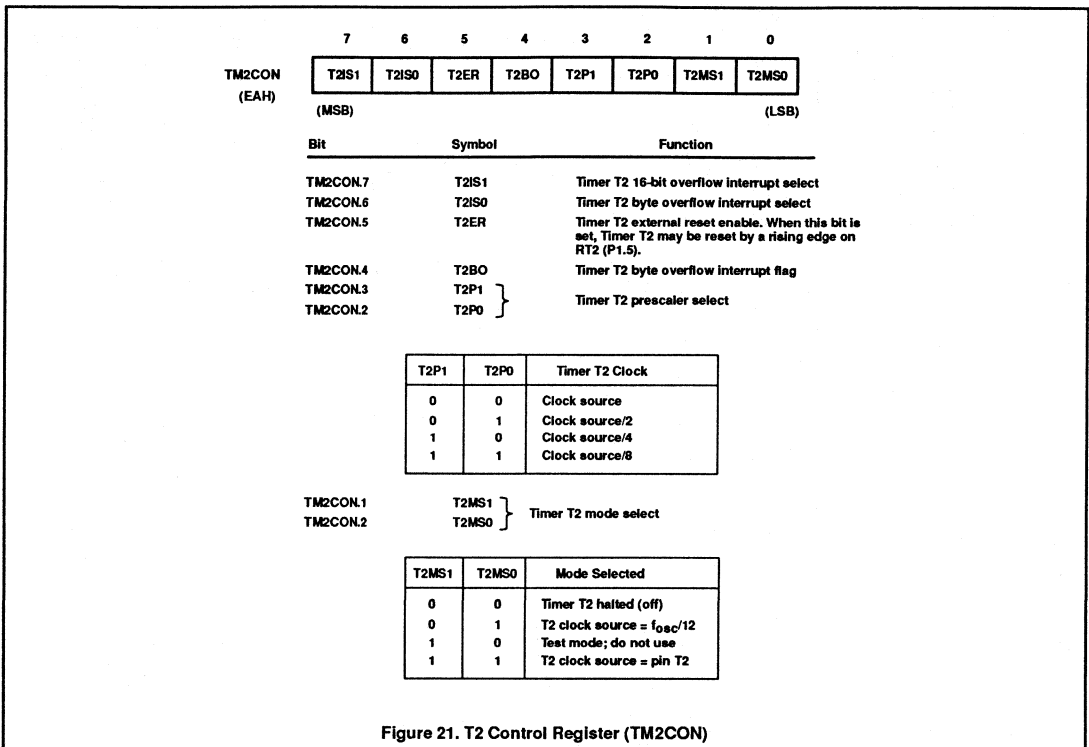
| | 7 | 6 | 5 | 4 | 3 | 2 | 1 | 0 |
|---|---|---|---|---|---|---|---|---|
| TM2CON (EAH) | T2IS1 | T2IS0 | T2ER | T2BO | T2P1 | T2P0 | T2MS1 | T2MS0 |

(MSB) (LSB)

| Bit | Symbol | Function |
|---|---|---|
| TM2CON.7 | T2IS1 | Timer T2 16-bit overflow interrupt select |
| TM2CON.6 | T2IS0 | Timer T2 byte overflow interrupt select |
| TM2CON.5 | T2ER | Timer T2 external reset enable. When this bit is set, Timer T2 may be reset by a rising edge on RT2 (P1.5). |
| TM2CON.4 | T2BO | Timer T2 byte overflow interrupt flag |
| TM2CON.3 | T2P1 | Timer T2 prescaler select |
| TM2CON.2 | T2P0 | |

| T2P1 | T2P0 | Timer T2 Clock |
|---|---|---|
| 0 | 0 | Clock source |
| 0 | 1 | Clock source/2 |
| 1 | 0 | Clock source/4 |
| 1 | 1 | Clock source/8 |

| Bit | Symbol | Function |
|---|---|---|
| TM2CON.1 | T2MS1 | Timer T2 mode select |
| TM2CON.2 | T2MS0 | |

| T2MS1 | T2MS0 | Mode Selected |
|---|---|---|
| 0 | 0 | Timer T2 halted (off) |
| 0 | 1 | T2 clock source = $f_{osc}/12$ |
| 1 | 0 | Test mode; do not use |
| 1 | 1 | T2 clock source = pin T2 |

Figure 21. T2 Control Register (TM2CON)